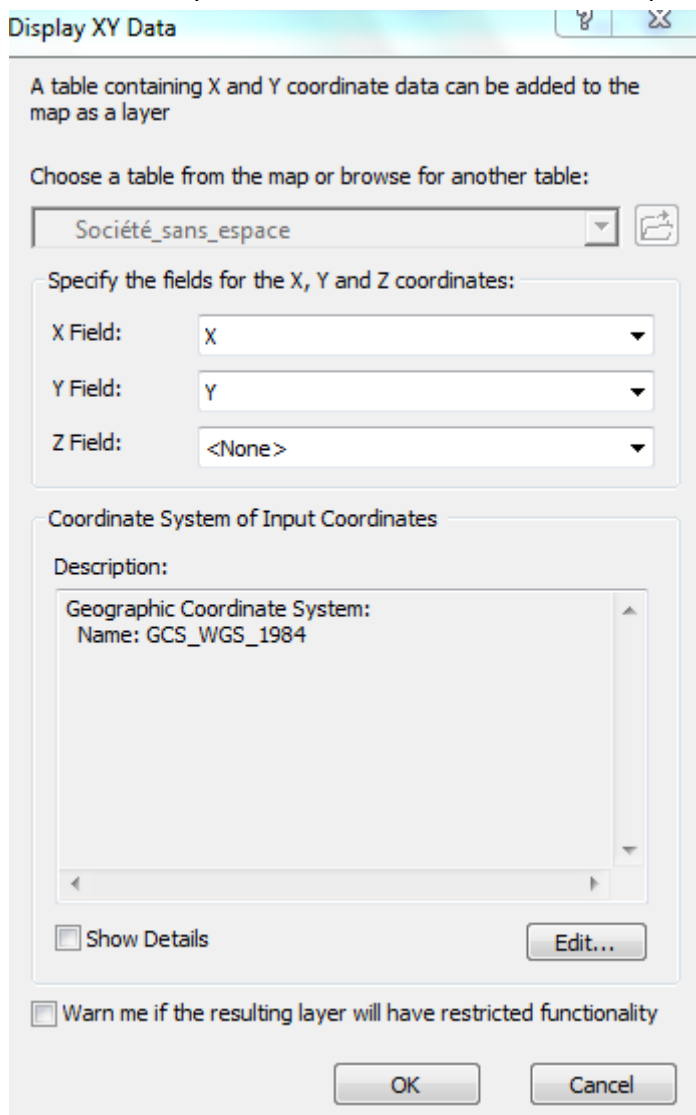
Display XY Data

A table containing X and Y coordinate data can be added to the map as a layer

Choose a table from the map or browse for another table:

Société_sans_espace

Specify the fields for the X, Y and Z coordinates:

X Field: X

Y Field: Y

Z Field: <None>

Coordinate System of Input Coordinates

Description:

Geographic Coordinate System:
Name: GCS_WGS_1984

Show Details

Edit...

Warn me if the resulting layer will have restricted functionality

OK

Cancel